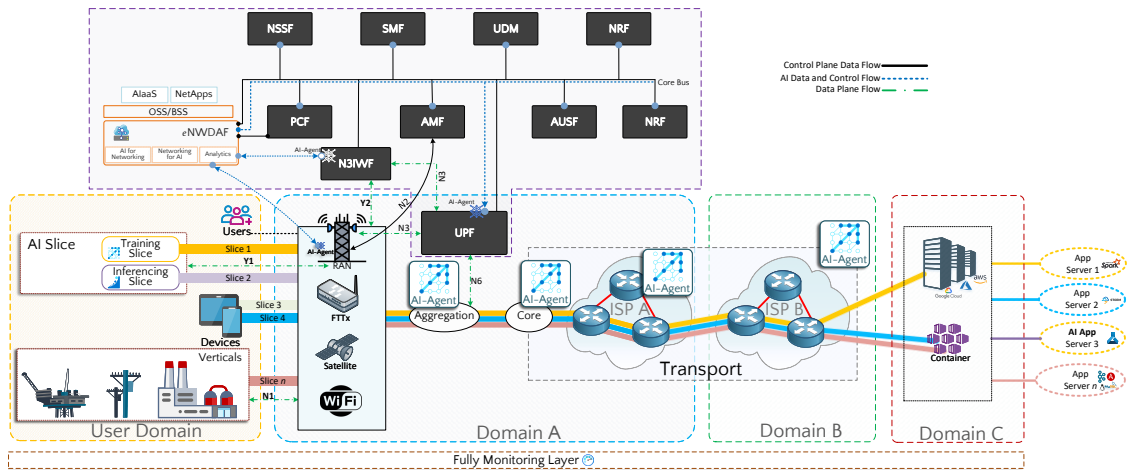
NSSF
SMF
UDM
NRF
Control Plane Data Flow
AI Data and Control Flow
Data Plane Flow
Core Bus
AIaaS
NetApps
OSS/BSS
eNWDAF
AI for Networking
Networking for AI
Analytics
PCF
AMF
AUSF
NRF
AI-Agent
N3IWF
N3
Y2
N2
AI-Agent
Users
N3
UPF
AI Slice
Training Slice
Slice 1
AI-Agent
Y1
RAN
Inferencing Slice
Slice 2
N6
AI-Agent
AI-Agent
AI-Agent
AI-Agent
Slice 3
Slice 4
FTTx
Aggregation
Core
ISP A
ISP B
Devices
Verticals
Satellite
Transport
Slice n
N1
App Server 1
App Server 2
AI App Server 3
App Server n
Container
User Domain
Domain A
Domain B
Domain C
Fully Monitoring Layer